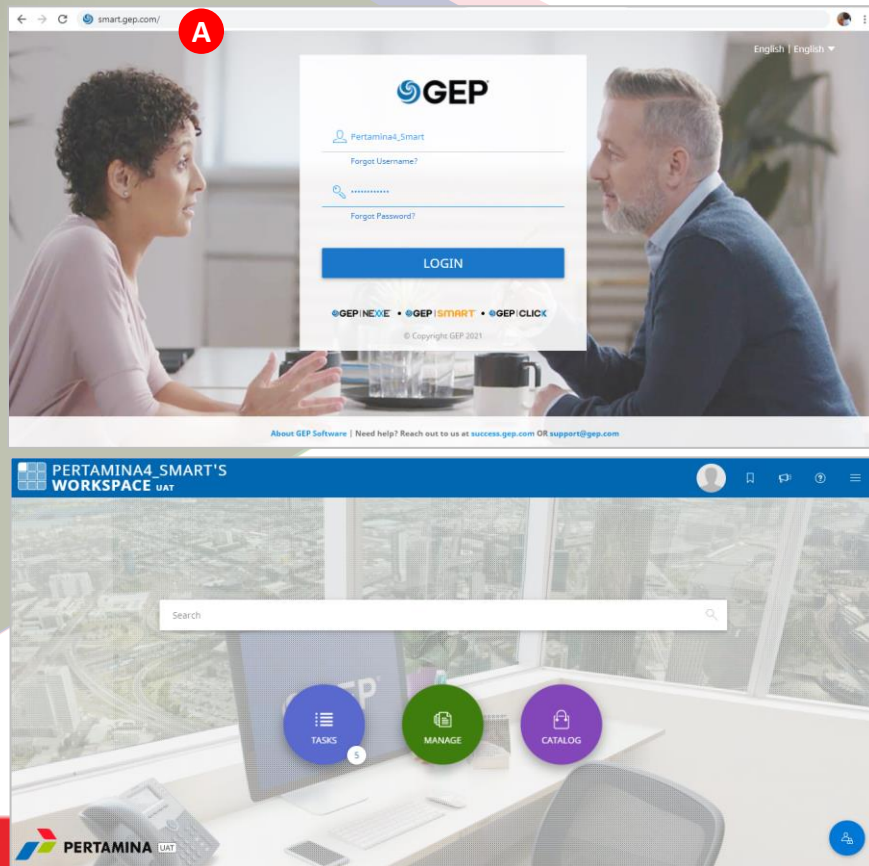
smart.gep.com/

A

English | English

GEP

Pertamina4_Smart

Forgot Username?

•••••••••••••

Forgot Password?

LOGIN

GEP | NEXXE • GEP | SMART • GEP | CLICK

© Copyright GEP 2021

About GEP Software | Need help? Reach out to us at success.gep.com OR support@gep.com

PERTAMINA4_SMART'S WORKSPACE UAT

Search

TASKS 5

MANAGE

CATALOG

PERTAMINA UAT